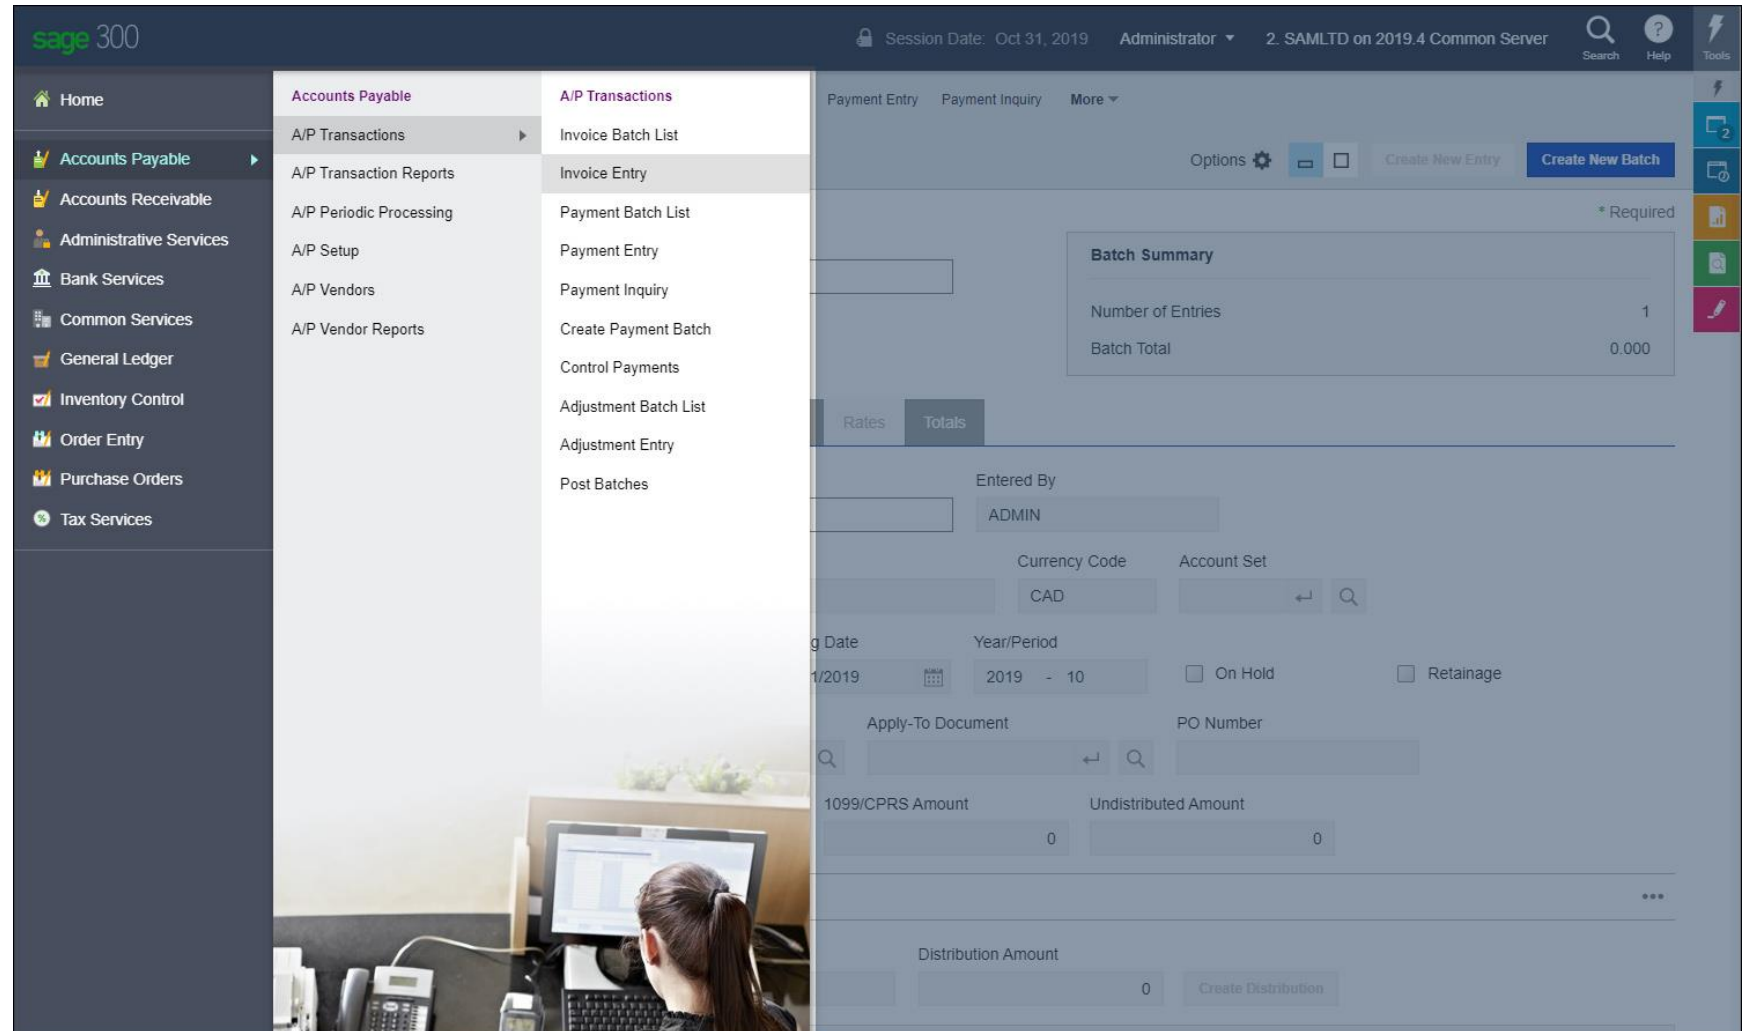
sage 300

Session Date: Oct 31, 2019 Administrator 2. SAMLTD on 2019.4 Common Server Search Help Tools

Home
Accounts Payable
Accounts Receivable
Administrative Services
Bank Services
Common Services
General Ledger
Inventory Control
Order Entry
Purchase Orders
Tax Services

Accounts Payable
A/P Transactions
A/P Transaction Reports
A/P Periodic Processing
A/P Setup
A/P Vendors
A/P Vendor Reports

A/P Transactions
Invoice Batch List
Invoice Entry
Payment Batch List
Payment Entry
Payment Inquiry
Create Payment Batch
Control Payments
Adjustment Batch List
Adjustment Entry
Post Batches

Payment Entry Payment Inquiry More

Options Create New Entry Create New Batch

* Required

Batch Summary

| Number of Entries | 1 |
|---|---|
| Batch Total | 0.000 |

Rates Totals

Entered By
ADMIN

Currency Code
CAD

Account Set

g Date
1/2019

Year/Period
2019 - 10

On Hold

Retainage

Apply-To Document

PO Number

1099/CPRS Amount
0

Undistributed Amount
0

...

Distribution Amount
0

Create Distribution